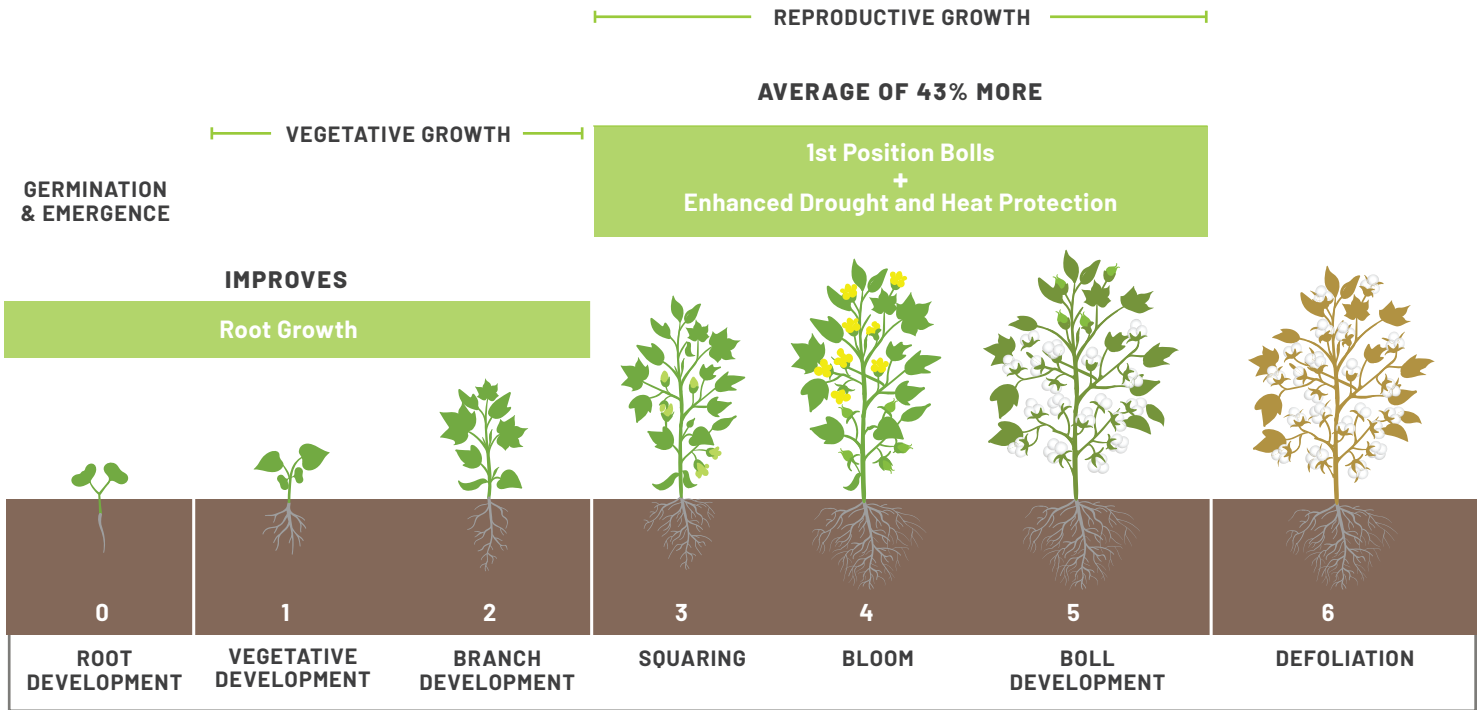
REPRODUCTIVE GROWTH

AVERAGE OF 43% MORE

VEGETATIVE GROWTH

1st Position Bolls
+
Enhanced Drought and Heat Protection

GERMINATION & EMERGENCE

IMPROVES

Root Growth

0
1
2
3
4
5
6

ROOT DEVELOPMENT

VEGETATIVE DEVELOPMENT

BRANCH DEVELOPMENT

SQUARING

BLOOM

BOLL DEVELOPMENT

DEFOLIATION